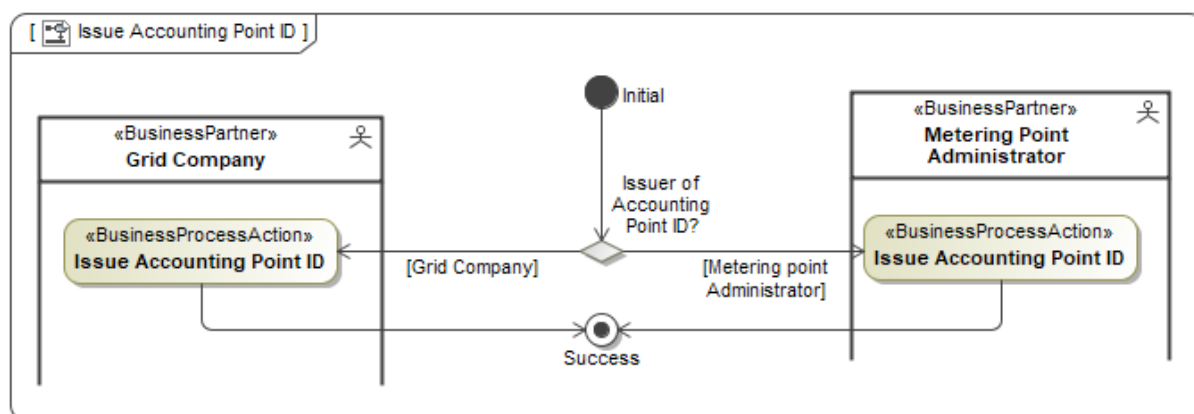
[ Issue Accounting Point ID ]

Initial

«BusinessPartner»
Grid Company

«BusinessPartner»
Metering Point Administrator

Issuer of Accounting Point ID?

«BusinessProcessAction»
Issue Accounting Point ID

[Grid Company]

[Metering point Administrator]

«BusinessProcessAction»
Issue Accounting Point ID

Success